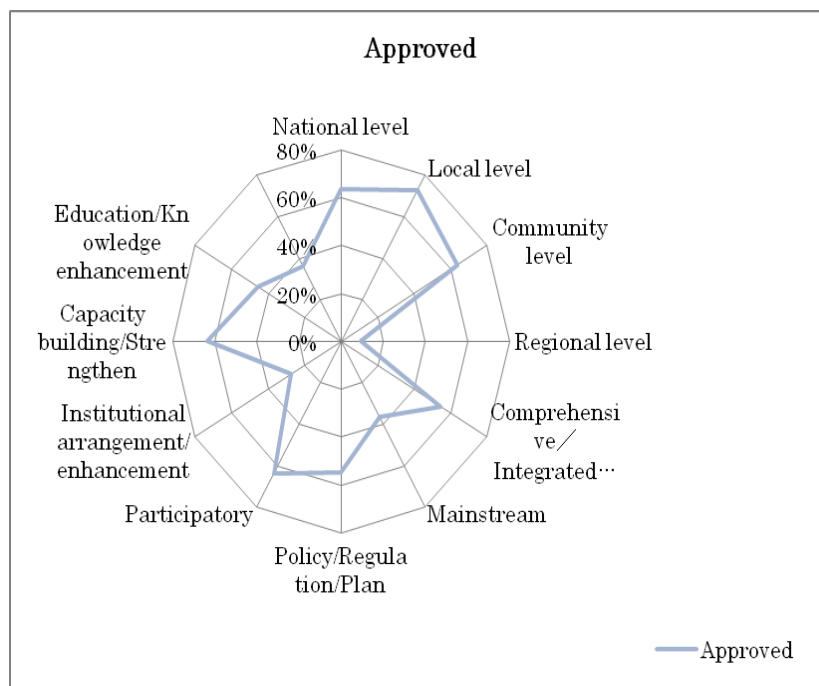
Approved

National level

80%

60%

40%

20%

0%

Local level

Community level

Regional level

Comprehensive／Integrated…

Mainstream

Policy/Regulation/Plan

Participatory

Institutional arrangement/enhancement

Capacity building/Strengthen

Education/Knowledge enhancement

Approved